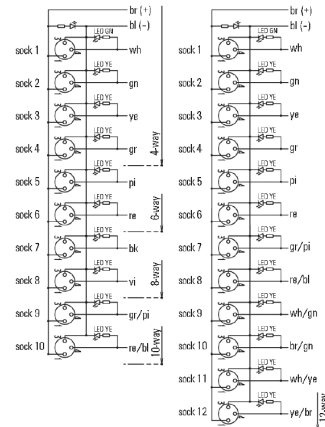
br (+)
bl (-)
LED GN
sock 1
wh
LED YE
sock 2
gn
LED YE
sock 3
ye
LED YE
sock 4
gr
4-way
LED YE
sock 5
pi
LED YE
sock 6
re
6-way
LED YE
sock 7
bk
LED YE
sock 8
vi
8-way
LED YE
sock 9
gr/pi
LED YE
sock 10
re/bl
10-way

br (+)
bl (-)
LED GN
sock 1
wh
LED YE
sock 2
gn
LED YE
sock 3
ye
LED YE
sock 4
gr
LED YE
sock 5
pi
LED YE
sock 6
re
LED YE
sock 7
gr/pi
LED YE
sock 8
re/bl
LED YE
sock 9
wh/gn
LED YE
sock 10
br/gn
LED YE
sock 11
wh/ye
LED YE
sock 12
ye/br
12-way